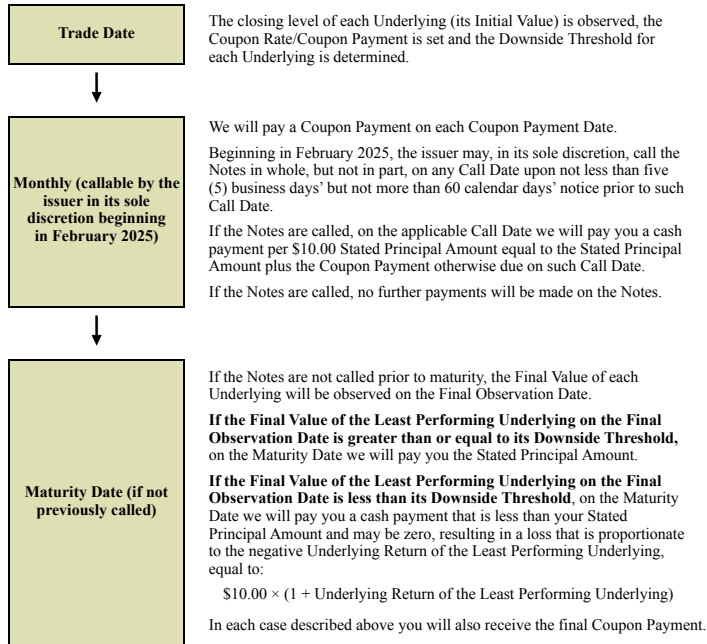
Trade Date

The closing level of each Underlying (its Initial Value) is observed, the Coupon Rate/Coupon Payment is set and the Downside Threshold for each Underlying is determined.

Monthly (callable by the issuer in its sole discretion beginning in February 2025)

We will pay a Coupon Payment on each Coupon Payment Date.

Beginning in February 2025, the issuer may, in its sole discretion, call the Notes in whole, but not in part, on any Call Date upon not less than five (5) business days' but not more than 60 calendar days' notice prior to such Call Date.

If the Notes are called, on the applicable Call Date we will pay you a cash payment per \$10.00 Stated Principal Amount equal to the Stated Principal Amount plus the Coupon Payment otherwise due on such Call Date.

If the Notes are called, no further payments will be made on the Notes.

Maturity Date (if not previously called)

If the Notes are not called prior to maturity, the Final Value of each Underlying will be observed on the Final Observation Date.

**If the Final Value of the Least Performing Underlying on the Final Observation Date is greater than or equal to its Downside Threshold,** on the Maturity Date we will pay you the Stated Principal Amount.

**If the Final Value of the Least Performing Underlying on the Final Observation Date is less than its Downside Threshold**, on the Maturity Date we will pay you a cash payment that is less than your Stated Principal Amount and may be zero, resulting in a loss that is proportionate to the negative Underlying Return of the Least Performing Underlying, equal to:

$\$10.00 \times (1 +$ Underlying Return of the Least Performing Underlying$)$

In each case described above you will also receive the final Coupon Payment.